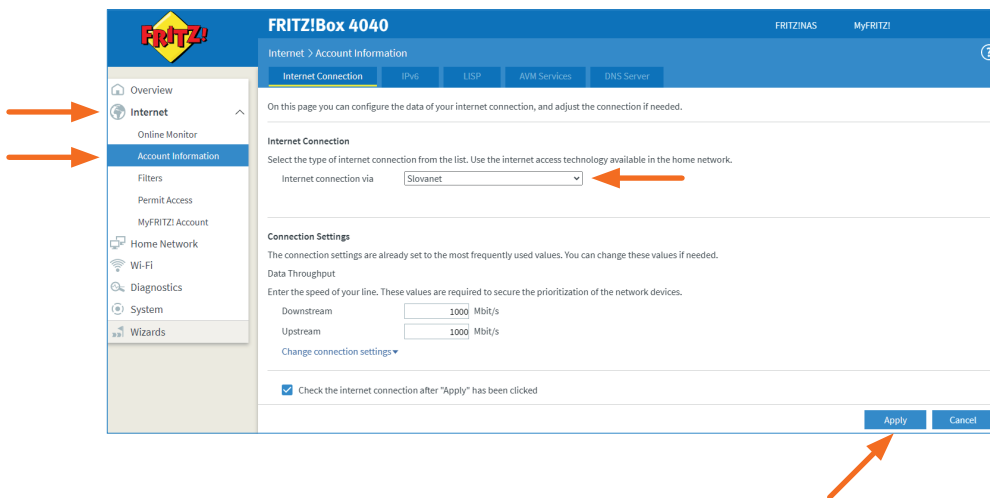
FRITZ!

FRITZ!Box 4040

FRITZ!NAS MyFRITZ!

Internet > Account Information

Internet Connection IPv6 LISP AVM Services DNS Server

Overview
Internet
Online Monitor
Account Information
Filters
Permit Access
MyFRITZ! Account
Home Network
Wi-Fi
Diagnostics
System
Wizards

On this page you can configure the data of your internet connection, and adjust the connection if needed.

Internet Connection

Select the type of internet connection from the list. Use the internet access technology available in the home network.

Internet connection via Slovanet

Connection Settings

The connection settings are already set to the most frequently used values. You can change these values if needed.

Data Throughput

Enter the speed of your line. These values are required to secure the prioritization of the network devices.

Downstream 1000 Mbit/s

Upstream 1000 Mbit/s

Change connection settings

Check the internet connection after "Apply" has been clicked

Apply Cancel